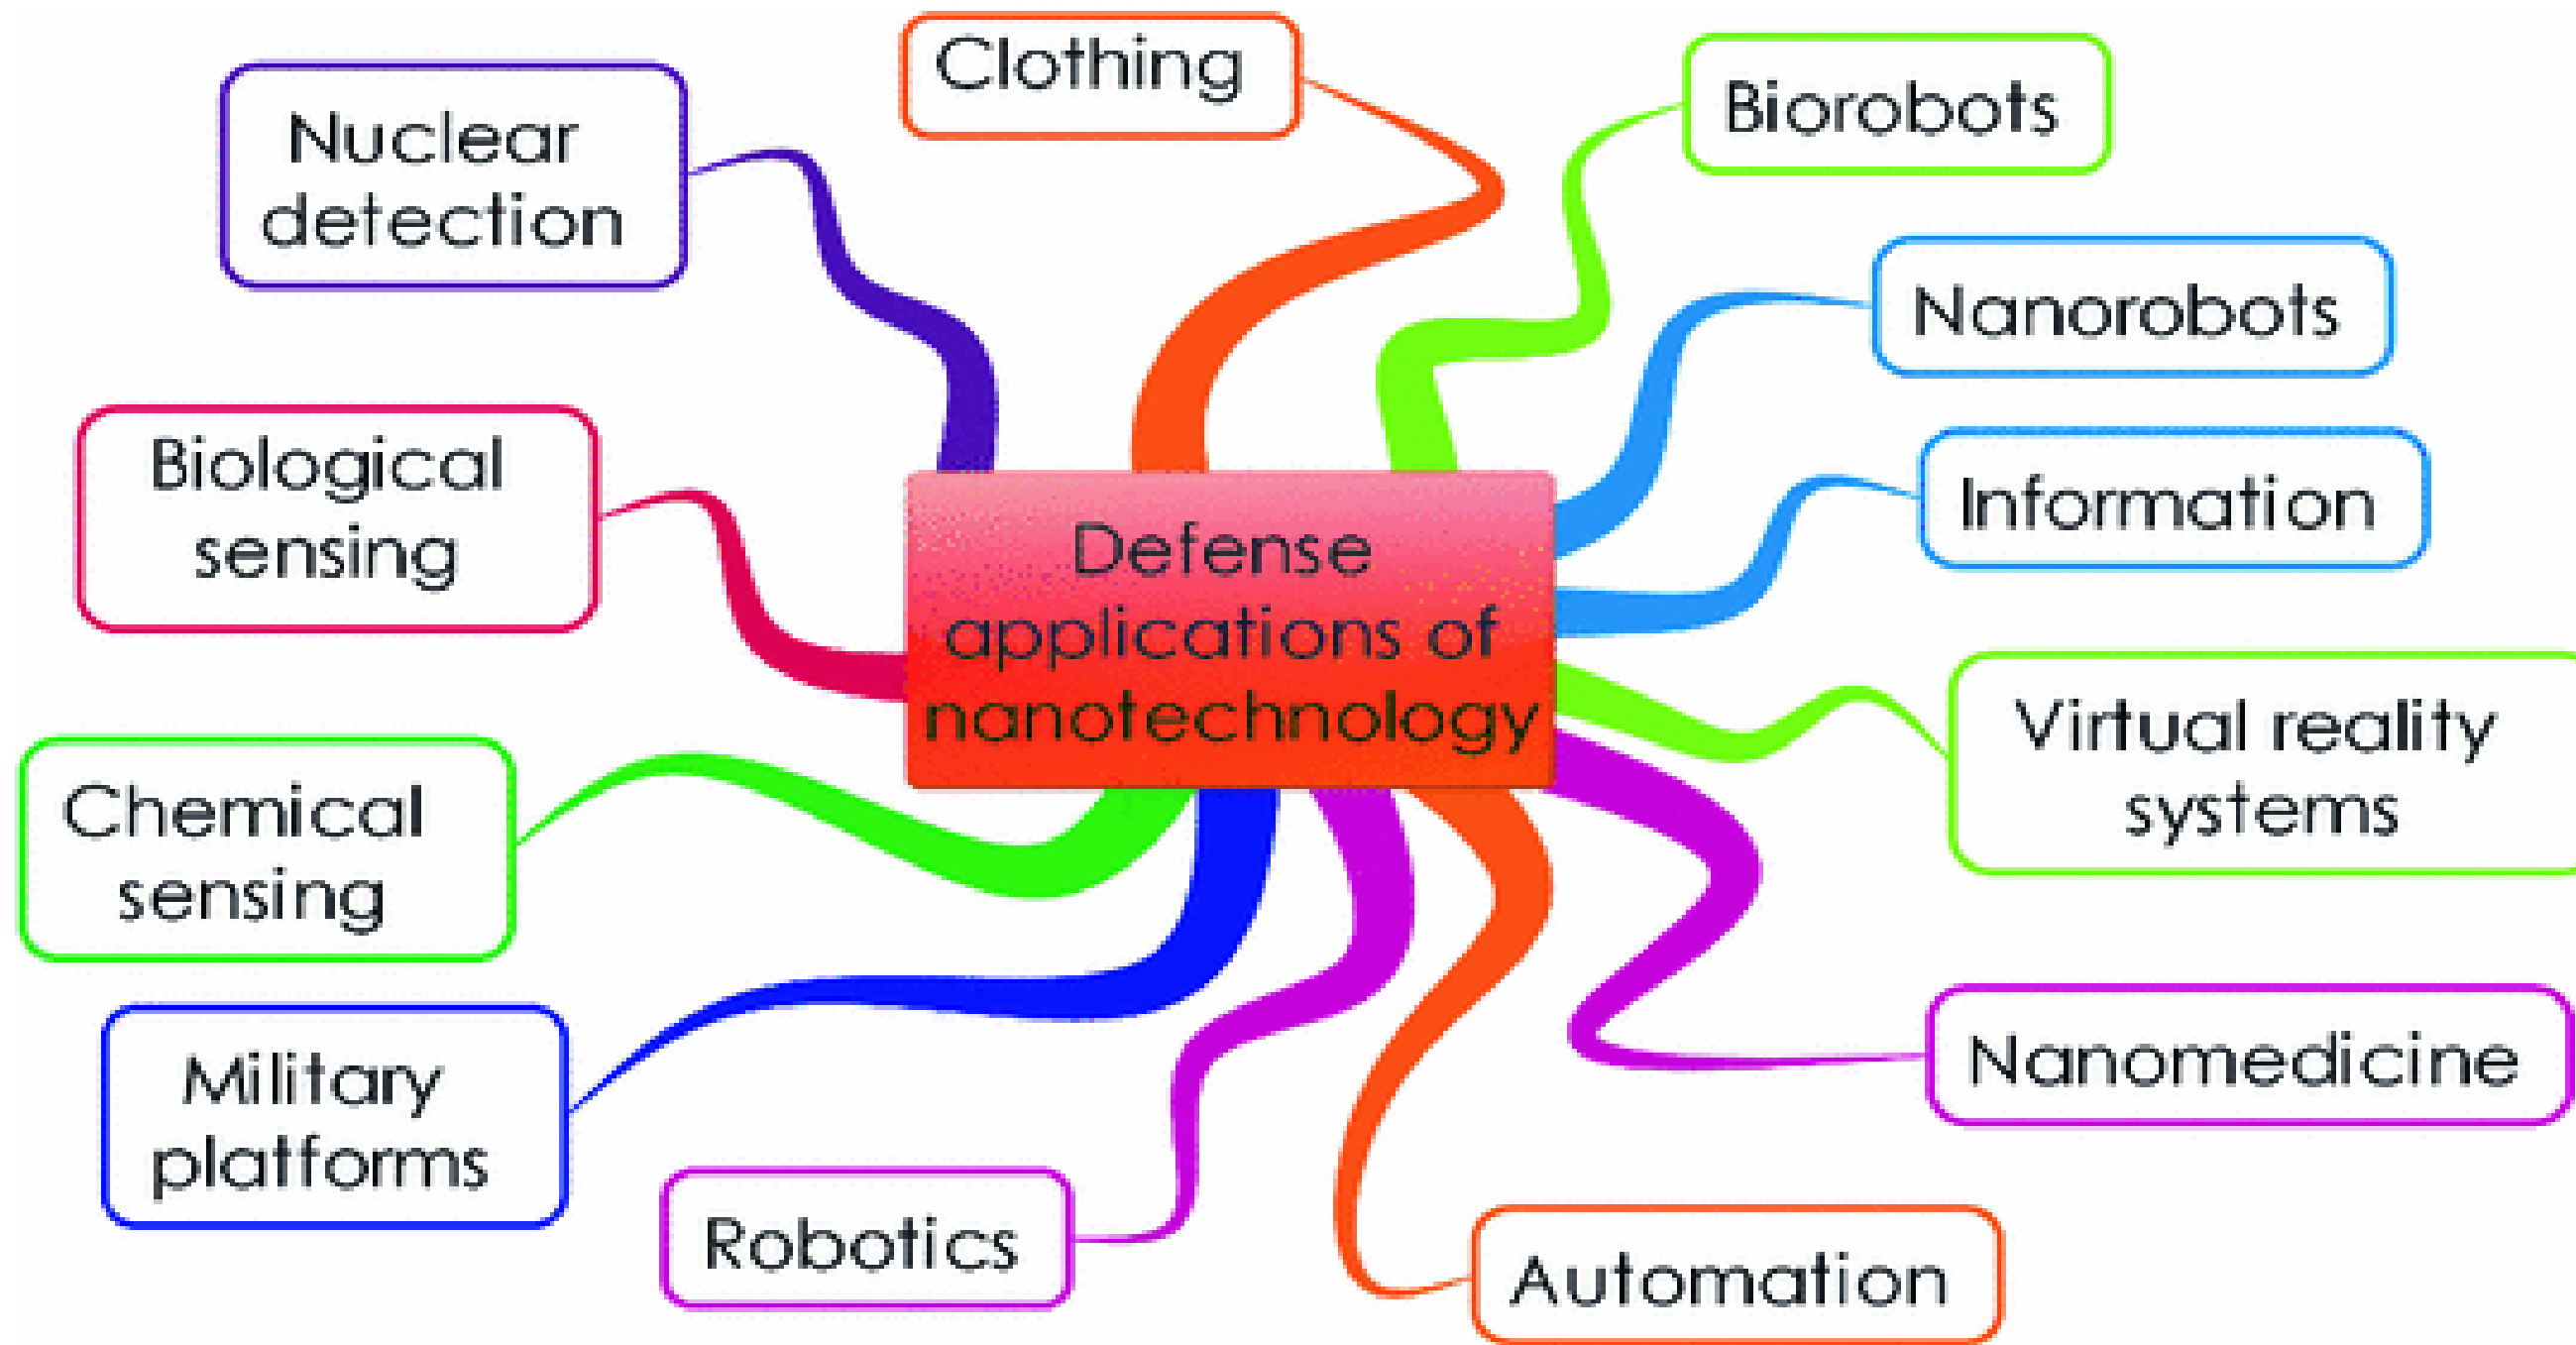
Defense applications of nanotechnology

Clothing

Biorobots

Nanorobots

Information

Virtual reality systems

Nanomedicine

Automation

Robotics

Military platforms

Chemical sensing

Biological sensing

Nuclear detection